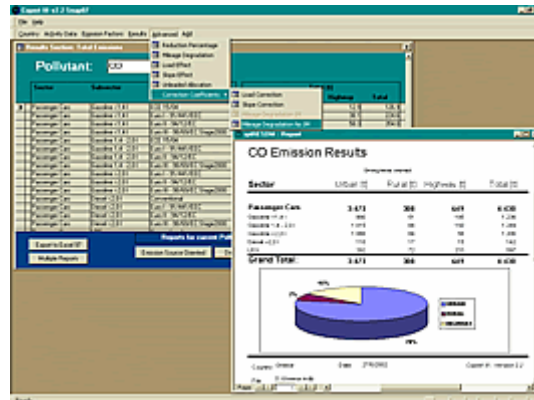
Copert III v2.2 SnapXT

File Help

Country Activity Data Emission Factors Results Advanced Add

Results Section: Total Emissions

Pollutant: CO

Reduction Percentage
Mileage Degradation
Load Effect
Slope Effect
Unleaded Allocation
Correction Coefficients

Load Correction
Slope Correction

Mileage Degradation for 3W

Sector
Subsector

Highway
Total

Passenger Cars

Export to Excel 97

Multiple Reports

Reports for current Pol

Emission Source Oriented

CO Emission Results

Sector
Urban [t]
Rural [t]
Highway [t]
Total [t]

Passenger Cars
3 471
300
659
6 430

Grand Total:
3 471
300
659
6 430

URBAN
RURAL
HIGHWAY

Country: Greece
Date: 2/9/2002
Copert III - Version 2.2

Page